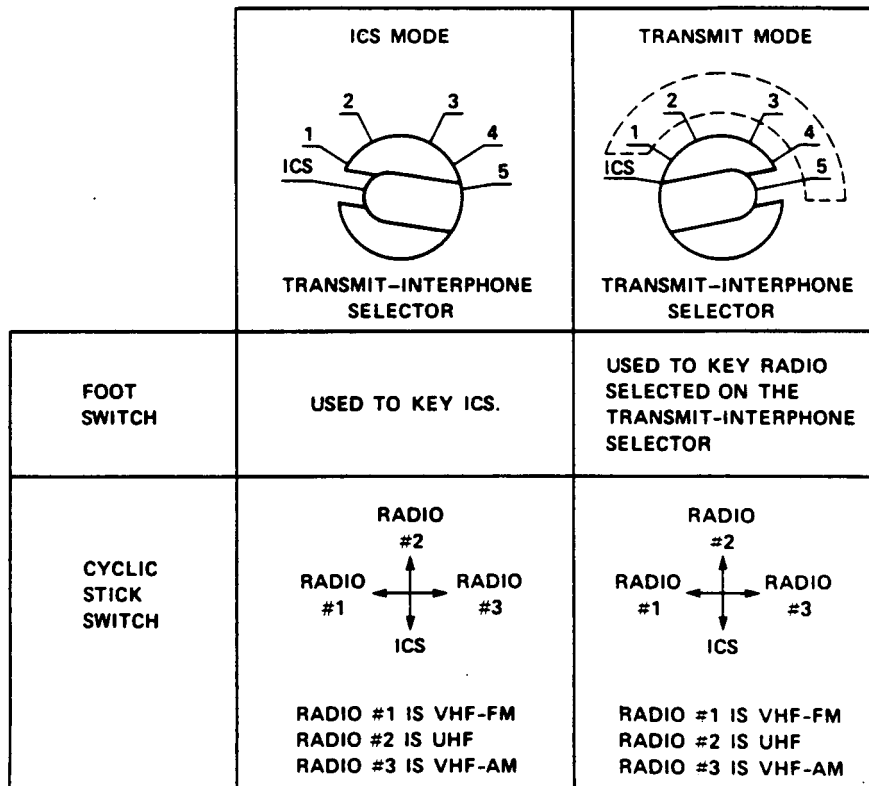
| | ICS MODE | TRANSMIT MODE |
|---|---|---|
| | 2 3 1 4 ICS 5 TRANSMIT-INTERPHONE SELECTOR | 2 3 1 4 ICS 5 TRANSMIT-INTERPHONE SELECTOR |
| FOOT SWITCH | USED TO KEY ICS. | USED TO KEY RADIO SELECTED ON THE TRANSMIT-INTERPHONE SELECTOR |
| CYCLIC STICK SWITCH | RADIO #2 RADIO #1 RADIO #3 ICS RADIO #1 IS VHF-FM RADIO #2 IS UHF RADIO #3 IS VHF-AM | RADIO #2 RADIO #1 RADIO #3 ICS RADIO #1 IS VHF-FM RADIO #2 IS UHF RADIO #3 IS VHF-AM |